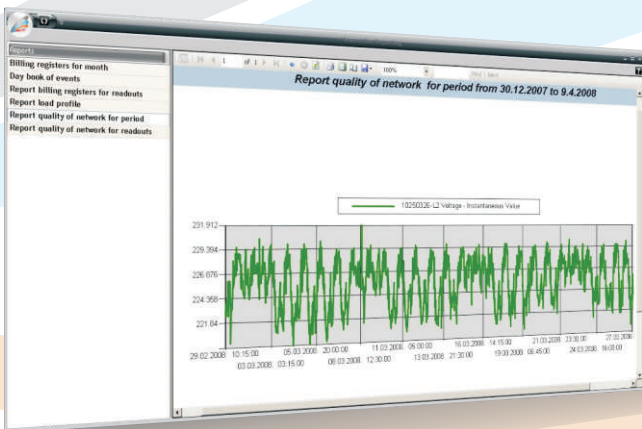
Reports
Billing registers for month
Day book of events
Report billing registers for readouts
Report load profile
Report quality of network for period
Report quality of network for readouts

1 of 1
100%
Find | Next

Report quality of network for period from 30.12.2007 to 9.4.2008

10250326-L3 Voltage - Instantaneous Value

231.912
229.394
226.876
224.358
221.84

29.02.2008 10:15:00
03.03.2008 03:15:00
05.03.2008 20:00:00
08.03.2008 12:30:00
11.03.2008 05:00:00
13.03.2008 21:30:00
16.03.2008 14:15:00
19.03.2008 06:45:00
21.03.2008 23:30:00
24.03.2008 16:00:00
27.03.2008